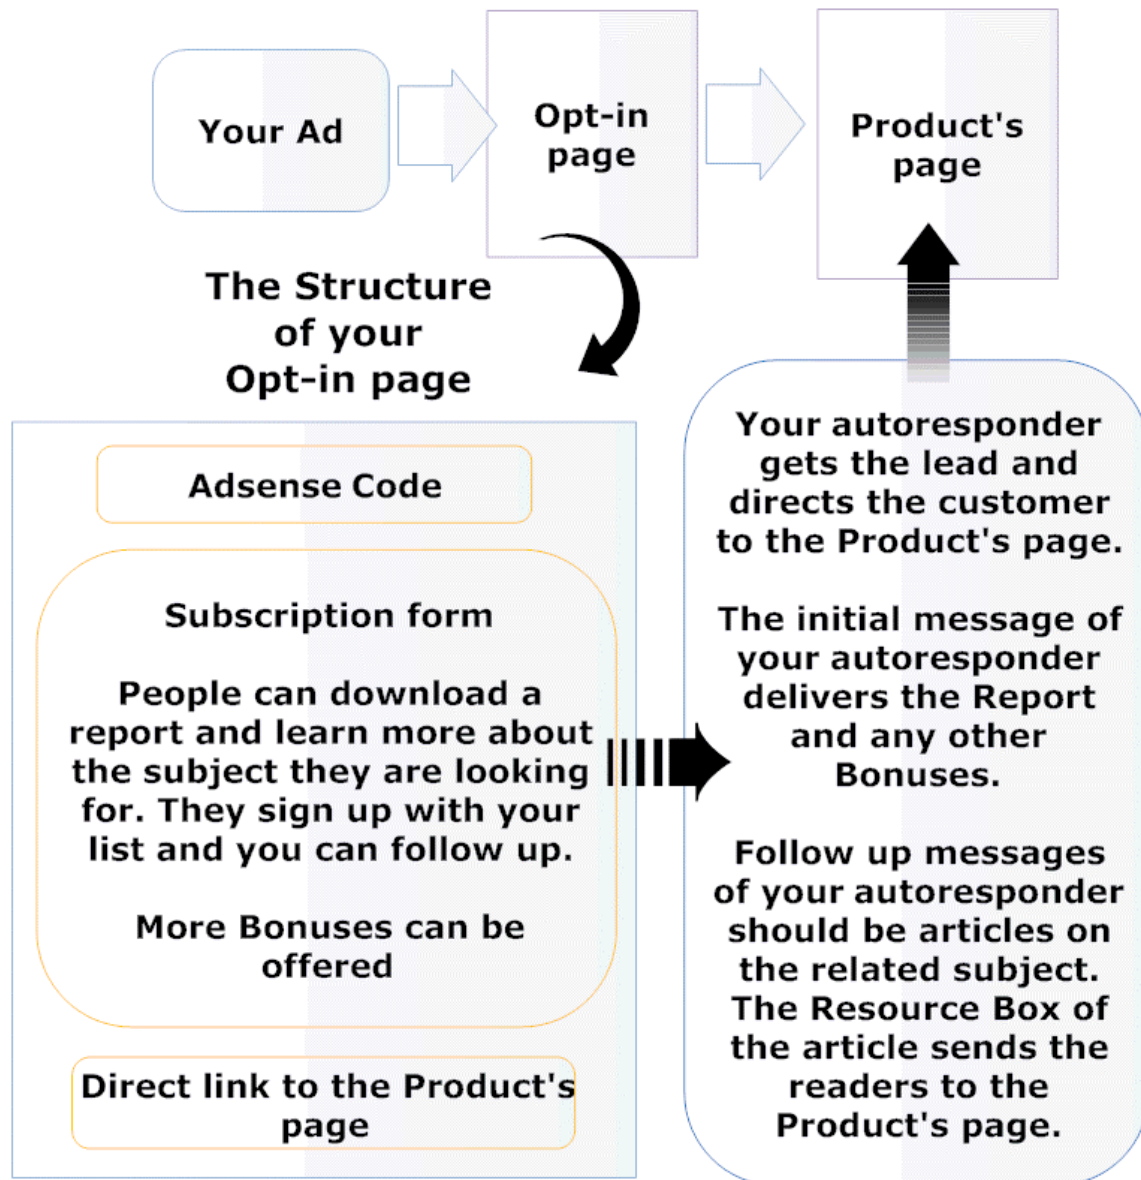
Your Ad

Opt-in page

Product's page

The Structure of your Opt-in page

Adsense Code

Subscription form

People can download a report and learn more about the subject they are looking for. They sign up with your list and you can follow up.

More Bonuses can be offered

Direct link to the Product's page

Your autoresponder gets the lead and directs the customer to the Product's page.

The initial message of your autoresponder delivers the Report and any other Bonuses.

Follow up messages of your autoresponder should be articles on the related subject. The Resource Box of the article sends the readers to the Product's page.